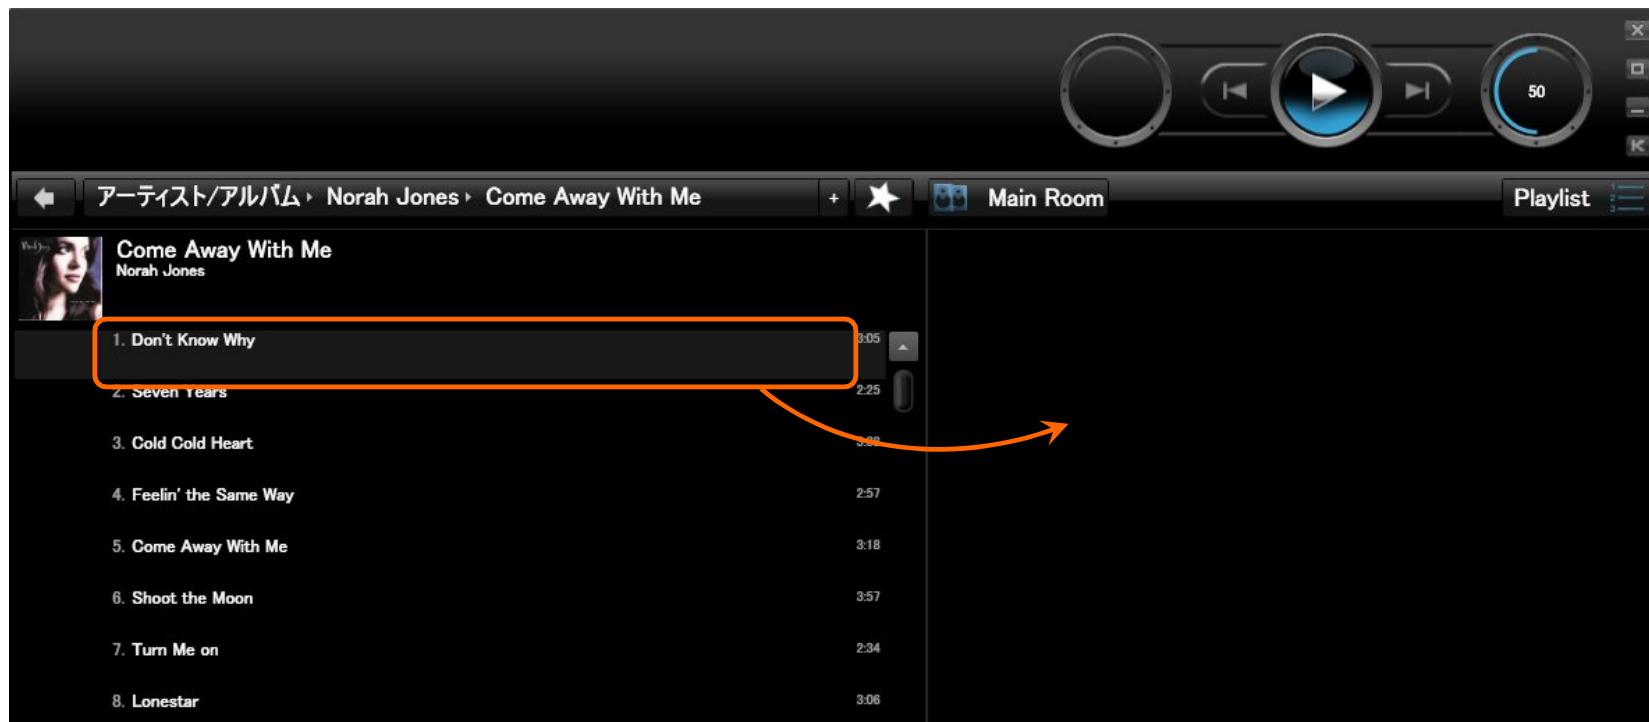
50

アーティスト/アルバム Norah Jones Come Away With Me +

Main Room

Playlist

Come Away With Me
Norah Jones

1. Don't Know Why 3:05
2. Seven Years 2:25
3. Cold Cold Heart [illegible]
4. Feelin' the Same Way 2:57
5. Come Away With Me 3:18
6. Shoot the Moon 3:57
7. Turn Me on 2:34
8. Lonestar 3:06